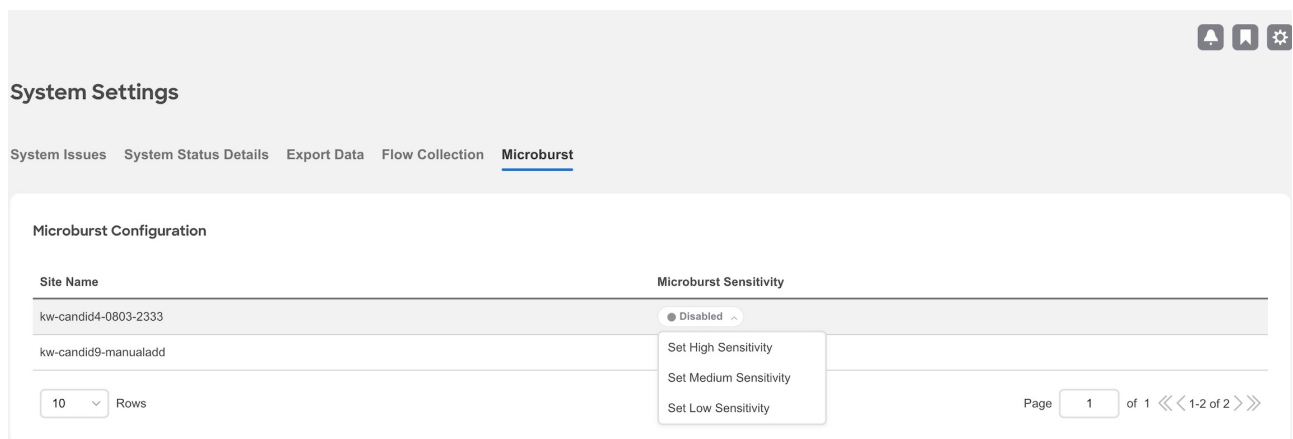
System Settings

System Issues System Status Details Export Data Flow Collection Microburst

Microburst Configuration

| Site Name | Microburst Sensitivity |
|---|---|
| kw-candid4-0803-2333 | Disabled |
| kw-candid9-manualadd | |

Set High Sensitivity
Set Medium Sensitivity
Set Low Sensitivity

10 Rows

Page 1 of 1 1-2 of 2